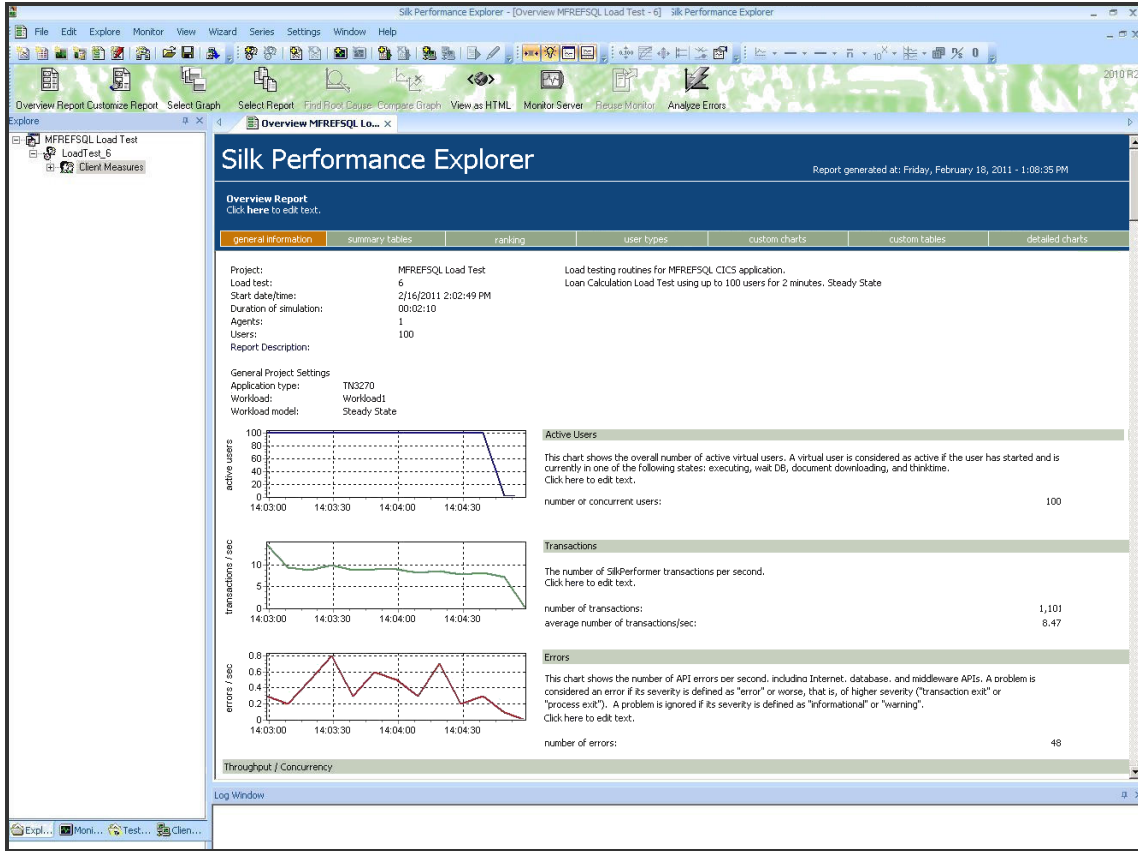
Silk Performance Explorer - [Overview MFREFSQL Load Test - 6]   Silk Performance Explorer

File   Edit   Explore   Monitor   View   Wizard   Series   Settings   Window   Help

2010 R2

Overview Report   Customize Report   Select Graph   Select Report   Find Root Cause   Compare Graph   View as HTML   Monitor Server   Reuse Monitor   Analyze Errors

Explore

MFREFSQL Load Test
LoadTest_6
Client Measures

Overview MFREFSQL Lo...

Silk Performance Explorer

Report generated at: Friday, February 18, 2011 - 1:08:35 PM

Overview Report
Click here to edit text.

| general information | summary tables | ranking | user types | custom charts | custom tables | detailed charts |
|---|---|---|---|---|---|---|

Project: MFREFSQL Load Test
Load test: 6
Start date/time: 2/16/2011 2:02:49 PM
Duration of simulation: 00:02:10
Agents: 1
Users: 100
Report Description:

Load testing routines for MFREFSQL CICS application.
Loan Calculation Load Test using up to 100 users for 2 minutes. Steady State

General Project Settings
Application type: TN3270
Workload: Workload1
Workload model: Steady State

active users
100
80
60
40
20
0
14:03:00   14:03:30   14:04:00   14:04:30

Active Users

This chart shows the overall number of active virtual users. A virtual user is considered as active if the user has started and is currently in one of the following states: executing, wait DB, document downloading, and thinktime.
Click here to edit text.

number or concurrent users: 100

transactions / sec
10
5
0
14:03:00   14:03:30   14:04:00   14:04:30

Transactions

The number of SilkPerformer transactions per second.
Click here to edit text.

number of transactions: 1,101
average number of transactions/sec: 8.47

errors / sec
0.8
0.6
0.4
0.2
0
14:03:00   14:03:30   14:04:00   14:04:30

Errors

This chart shows the number of API errors per second, including Internet, database, and middleware APIs. A problem is considered an error if its severity is defined as "error" or worse, that is, of higher severity ("transaction exit" or "process exit"). A problem is ignored if its severity is defined as "informational" or "warning".
Click here to edit text.

number of errors: 48

Throughput / Concurrency

Log Window

Expl...   Moni...   Test...   Clien...